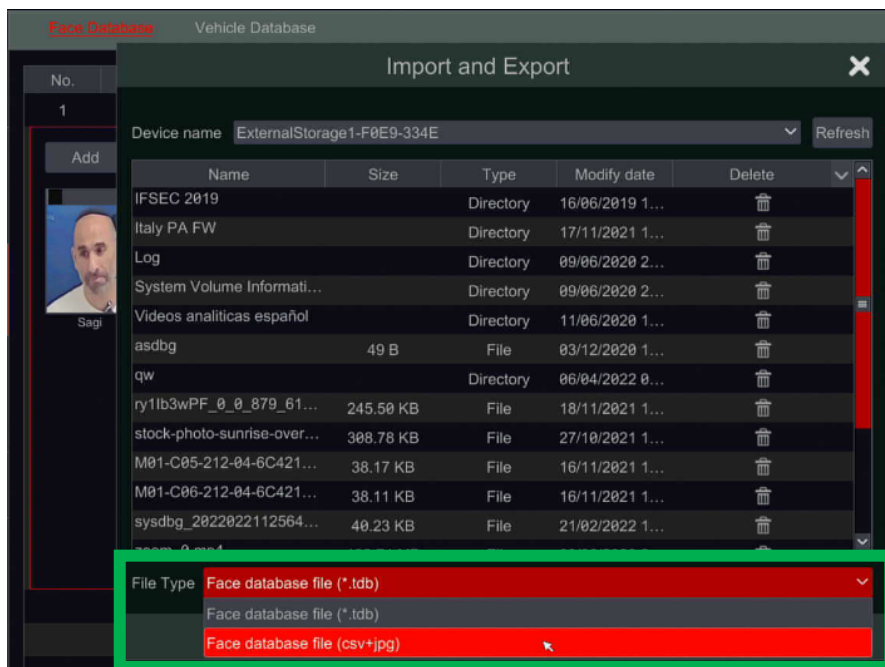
Face Database Vehicle Database

No.
1
Add
Sagi

Import and Export

Device name ExternalStorage1-F0E9-334E Refresh

| Name | Size | Type | Modify date | Delete |
|---|---|---|---|---|
| IFSEC 2019 | | Directory | 16/06/2019 1... | |
| Italy PA FW | | Directory | 17/11/2021 1... | |
| Log | | Directory | 09/06/2020 2... | |
| System Volume Informati... | | Directory | 09/06/2020 2... | |
| Videos analiticas español | | Directory | 11/06/2020 1... | |
| asdbg | 49 B | File | 03/12/2020 1... | |
| qw | | Directory | 06/04/2022 0... | |
| ry1Ib3wPF_0_0_879_61... | 245.50 KB | File | 18/11/2021 1... | |
| stock-photo-sunrise-over... | 308.78 KB | File | 27/10/2021 1... | |
| M01-C05-212-04-6C421... | 38.17 KB | File | 16/11/2021 1... | |
| M01-C06-212-04-6C421... | 38.11 KB | File | 16/11/2021 1... | |
| sysdbg_2022022112564... | 40.23 KB | File | 21/02/2022 1... | |
| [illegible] | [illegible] | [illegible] | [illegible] | |

File Type Face database file (*.tdb)
Face database file (*.tdb)
Face database file (csv+jpg)